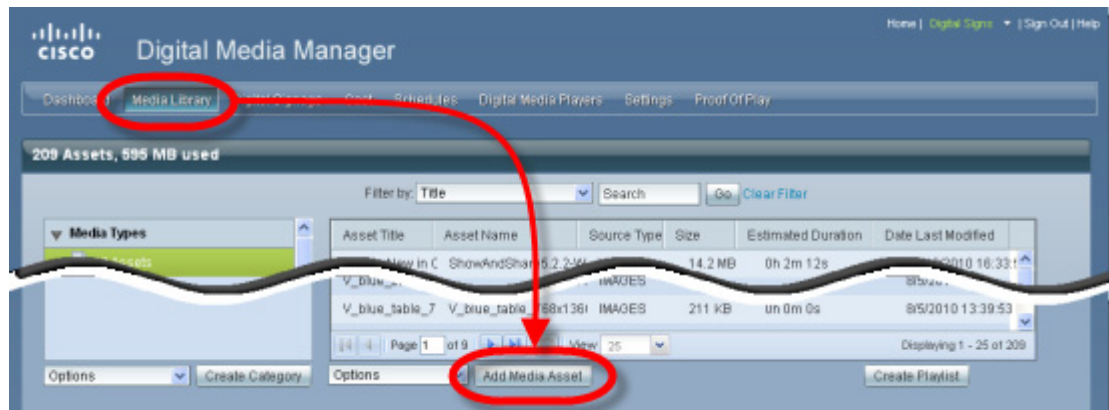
cisco Digital Media Manager

Home | Digital Signs ▾ | Sign Out | Help

Dashboard | Media Library | Digital Signage | Cast | Schedules | Digital Media Players | Settings | Proof Of Play

209 Assets, 595 MB used

Filter by: Title | Search | Go | Clear Filter

Media Types

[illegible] Assets

| Asset Title | Asset Name | Source Type | Size | Estimated Duration | Date Last Modified |
|---|---|---|---|---|---|
| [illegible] New in C | ShowAndShare5.2.2-W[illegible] | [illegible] | 14.2 MB | 0h 2m 12s | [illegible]/2010 16:33:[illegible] |
| V_blue_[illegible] | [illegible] | IMAGES | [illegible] | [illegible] | 8/5/20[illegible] |
| V_blue_table_7 | V_blue_table_768x136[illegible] | IMAGES | 211 KB | 0h 0m 0s | 8/5/2010 13:39:53 |

Page 1 of 9 | View 25 | Displaying 1 - 25 of 209

Options | Create Category | Options | Add Media Asset | Create Playlist